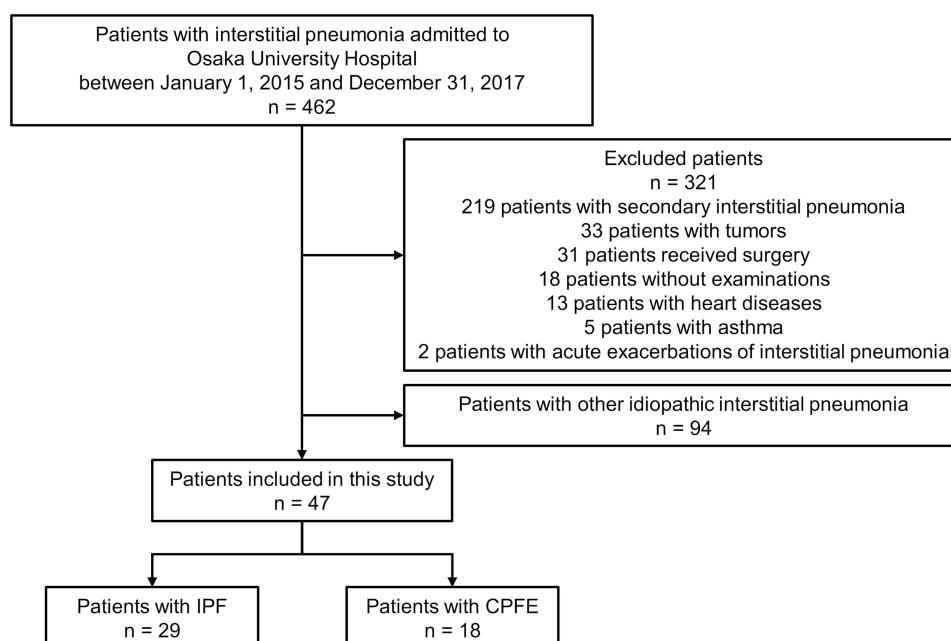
Patients with interstitial pneumonia admitted to Osaka University Hospital between January 1, 2015 and December 31, 2017
n = 462

Excluded patients
n = 321
219 patients with secondary interstitial pneumonia
33 patients with tumors
31 patients received surgery
18 patients without examinations
13 patients with heart diseases
5 patients with asthma
2 patients with acute exacerbations of interstitial pneumonia

Patients with other idiopathic interstitial pneumonia
n = 94

Patients included in this study
n = 47

Patients with IPF
n = 29

Patients with CPFE
n = 18